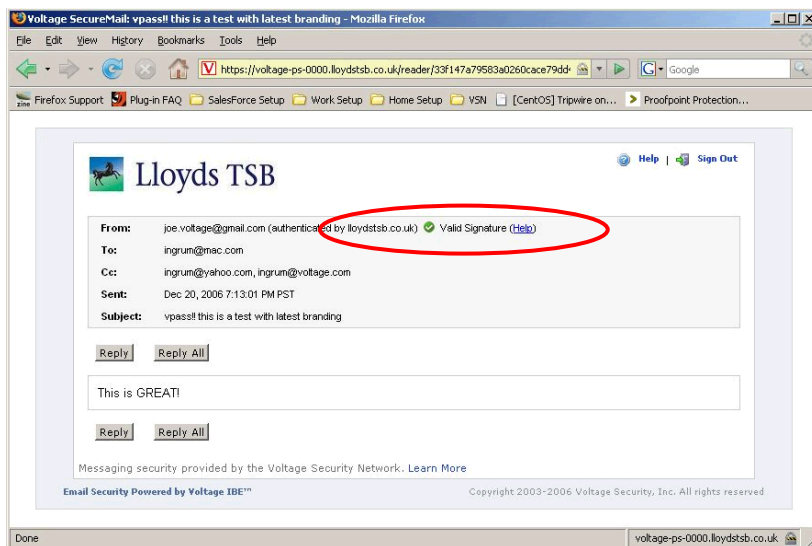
Voltage SecureMail: vpass!! this is a test with latest branding - Mozilla Firefox

File Edit View History Bookmarks Tools Help

https://voltage-ps-0000.lloydstsb.co.uk/reader/33f147a79583a0260cace79dd

Google

Firefox Support Plug-in FAQ SalesForce Setup Work Setup Home Setup VSN [CentOS] Tripwire on... Proofpoint Protection...

Lloyds TSB

Help | Sign Out

| | |
|---|---|
| From: | joe.voltage@gmail.com (authenticated by lloydstsb.co.uk) Valid Signature (Help) |
| To: | ingrum@mac.com |
| Cc: | ingrum@yahoo.com, ingrum@voltage.com |
| Sent: | Dec 20, 2006 7:13:01 PM PST |
| Subject: | vpass!! this is a test with latest branding |

Reply Reply All

This is GREAT!

Reply Reply All

Messaging security provided by the Voltage Security Network. Learn More

Email Security Powered by Voltage IBE™

Copyright 2003-2006 Voltage Security, Inc. All rights reserved

Done

voltage-ps-0000.lloydstsb.co.uk